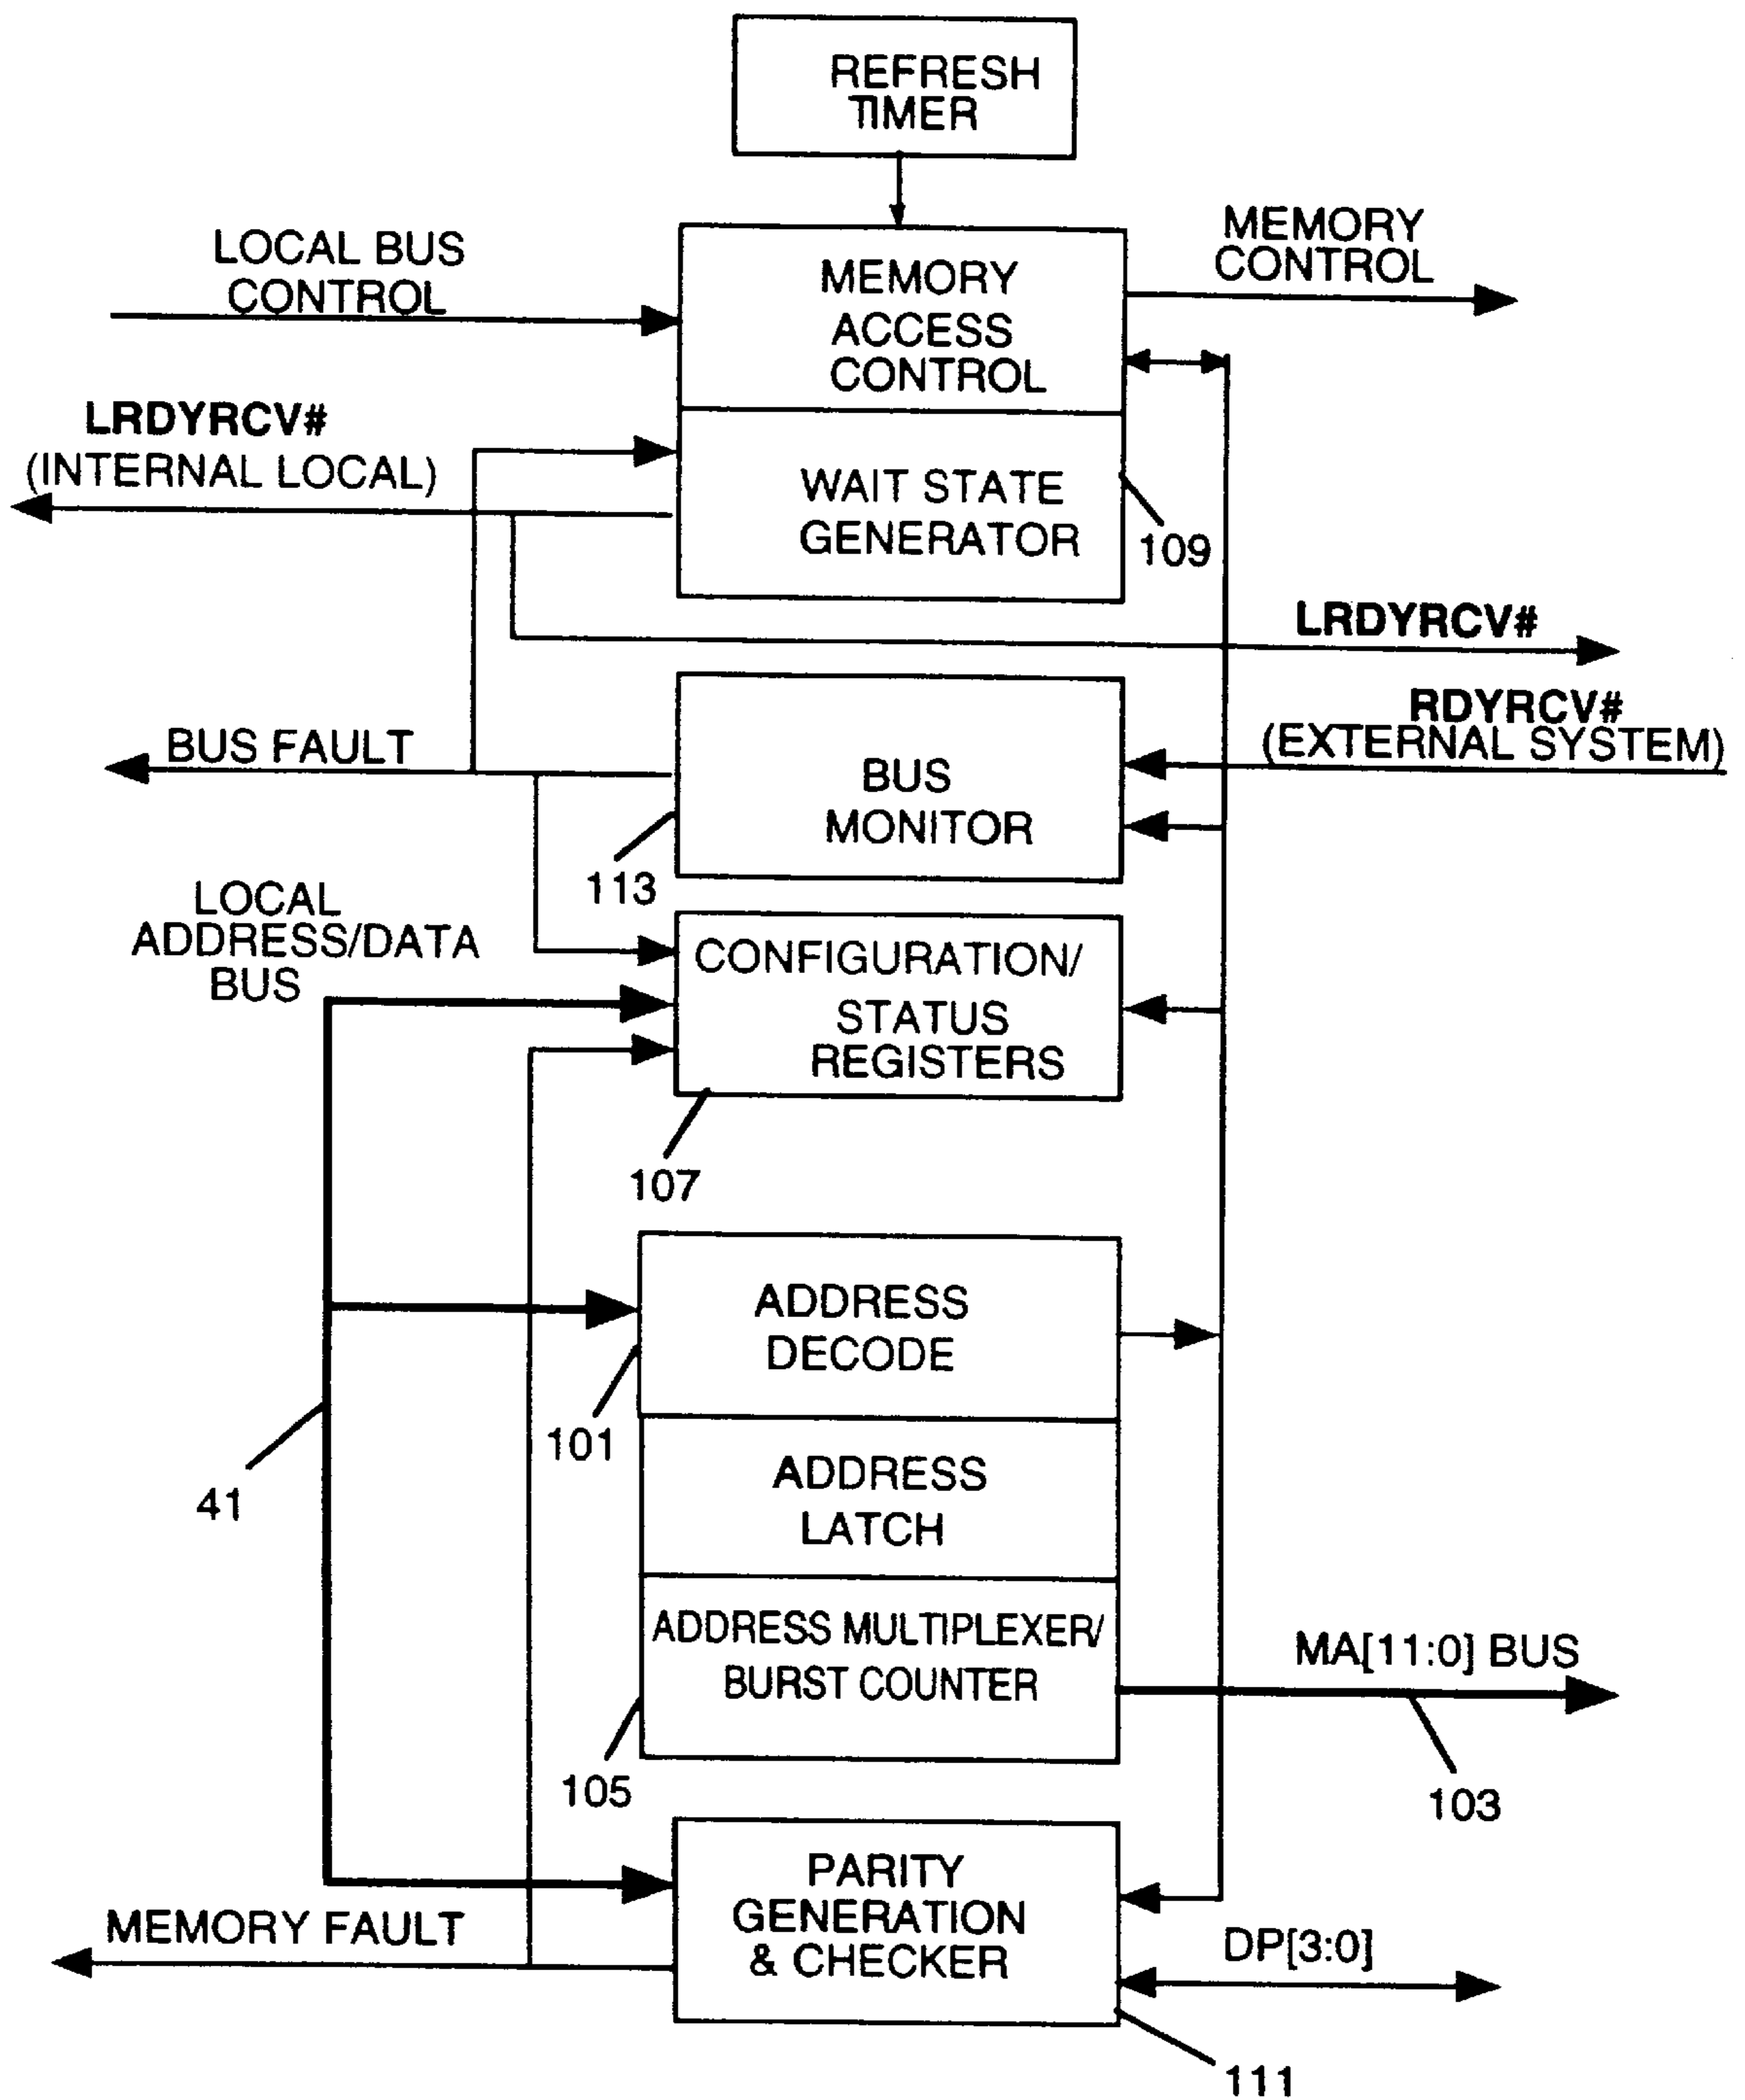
REFRESH TIMER

LOCAL BUS CONTROL

MEMORY ACCESS CONTROL

MEMORY CONTROL

LRDYRCV#
(INTERNAL LOCAL)

WAIT STATE GENERATOR

109

LRDYRCV#

RDYRCV#
(EXTERNAL SYSTEM)

BUS FAULT

BUS MONITOR

113

LOCAL ADDRESS/DATA BUS

CONFIGURATION/ STATUS REGISTERS

107

ADDRESS DECODE

101

41

ADDRESS LATCH

ADDRESS MULTIPLEXER/ BURST COUNTER

MA[11:0] BUS

105

103

PARITY GENERATION & CHECKER

MEMORY FAULT

DP[3:0]

111